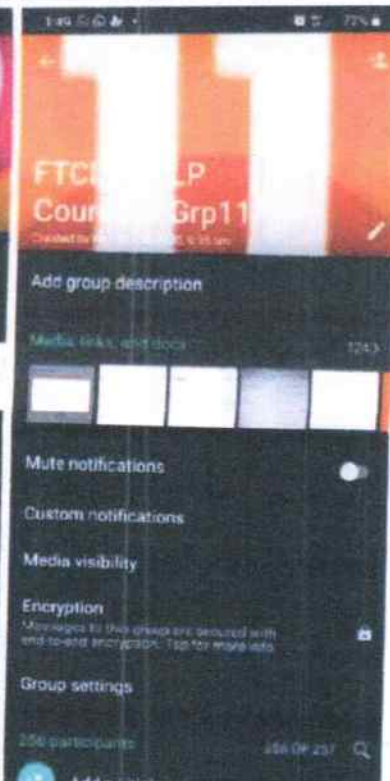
1:45 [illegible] 77%

FTC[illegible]LP
Cour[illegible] Grp11
Created by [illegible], 9:35 am

Add group description

Media, links, and docs 1243

Mute notifications

Custom notifications

Media visibility

Encryption
Messages to this group are secured with end-to-end encryption. Tap for more info.

Group settings

256 participants 256 OF 257

Add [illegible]